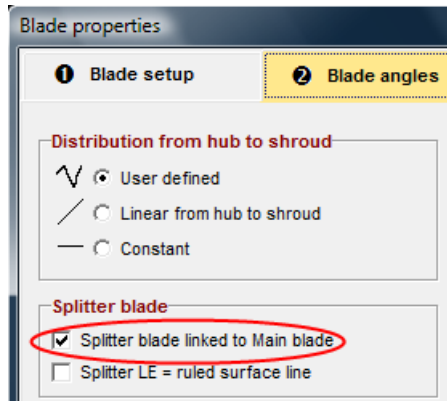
Blade properties

❶ Blade setup

❷ Blade angles

Distribution from hub to shroud

User defined

Linear from hub to shroud

Constant

Splitter blade

Splitter blade linked to Main blade

Splitter LE = ruled surface line